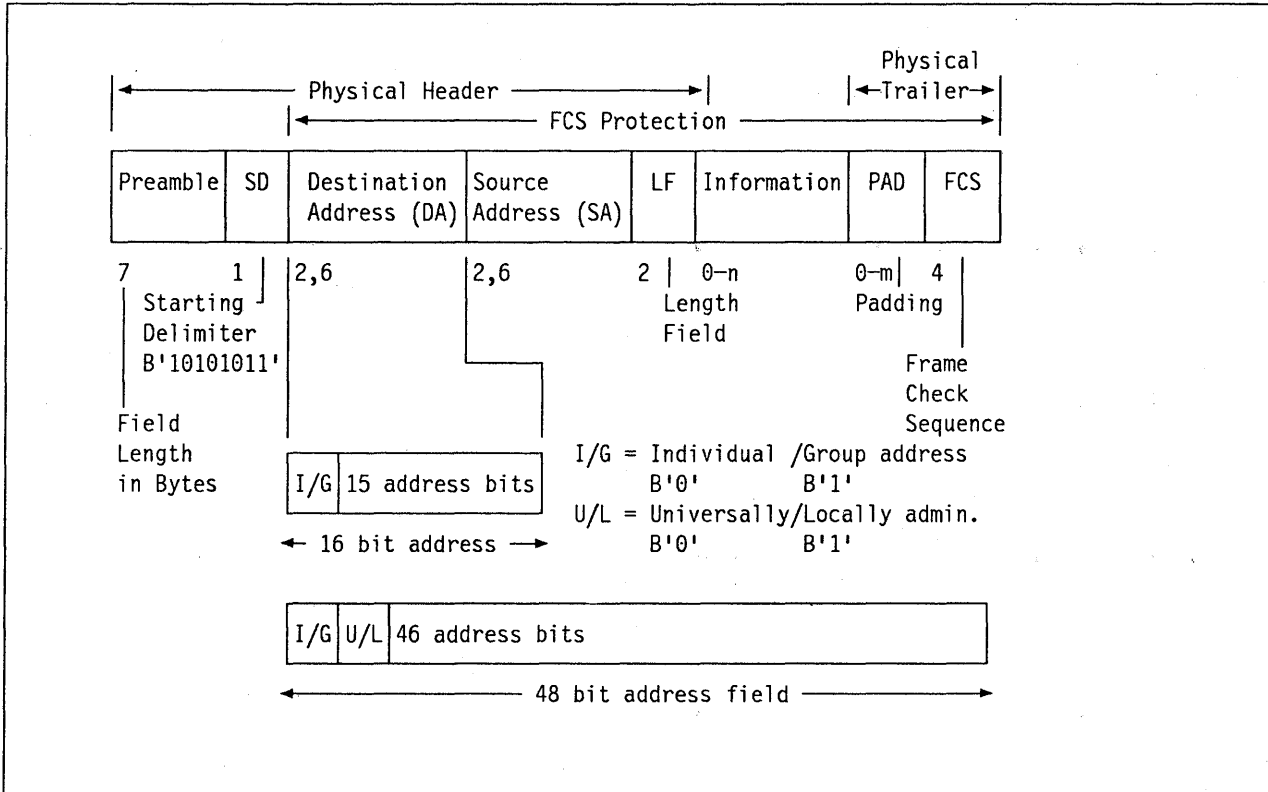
Physical Header

Physical Trailer

FCS Protection

| Preamble | SD | Destination Address (DA) | Source Address (SA) | LF | Information | PAD | FCS |
|---|---|---|---|---|---|---|---|

7 1 2,6 2,6 2 0-n 0-m 4

Starting Delimiter B'10101011'

Length Field

Padding

Frame Check Sequence

Field Length in Bytes

| I/G | 15 address bits |
|---|---|

← 16 bit address →

I/G = Individual /Group address B'0' B'1'

U/L = Universally/Locally admin. B'0' B'1'

| I/G | U/L | 46 address bits |
|---|---|---|

← 48 bit address field →